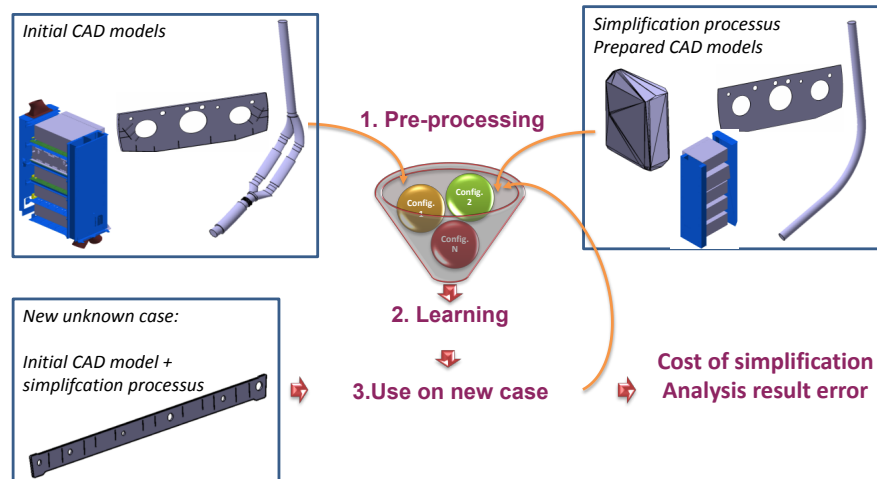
Initial CAD models

Simplification processus
Prepared CAD models

1. Pre-processing

Config. 1

Config. 2

Config. N

2. Learning

New unknown case:

Initial CAD model + simplifcation processus

3.Use on new case

Cost of simplification
Analysis result error